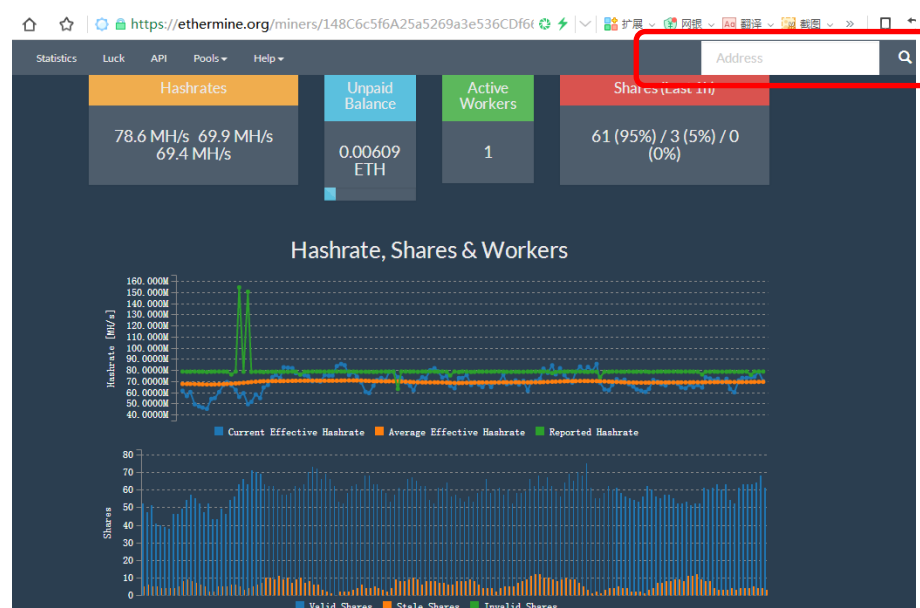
https://ethermine.org/miners/148C6c5f6A25a5269a3e536CDf6

扩展 网银 翻译 截图 »

Statistics Luck API Pools Help

Address

Hashrates

78.6 MH/s 69.9 MH/s 69.4 MH/s

Unpaid Balance

0.00609 ETH

Active Workers

1

Shares (Last 1h)

61 (95%) / 3 (5%) / 0 (0%)

Hashrate, Shares & Workers

Hashrate [MH/s]

160.000M
150.000M
140.000M
130.000M
120.000M
110.000M
100.000M
90.0000M
80.0000M
70.0000M
60.0000M
50.0000M
40.0000M

Current Effective Hashrate Average Effective Hashrate Reported Hashrate

Shares

80
70
60
50
40
30
20
10
0

Valid Shares Stale Shares Invalid Shares